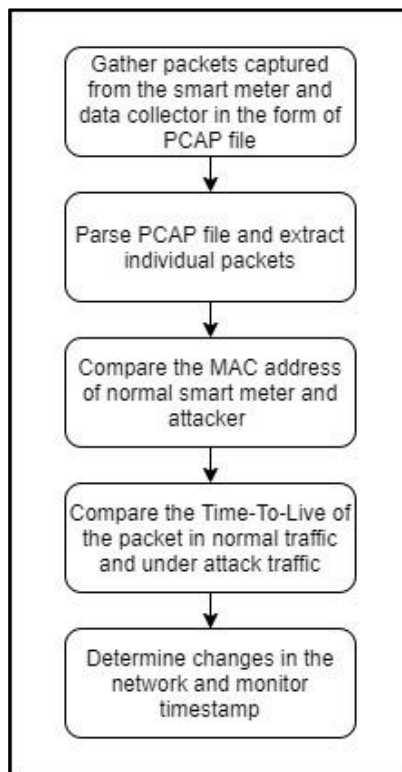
Gather packets captured from the smart meter and data collector in the form of PCAP file

Parse PCAP file and extract individual packets

Compare the MAC address of normal smart meter and attacker

Compare the Time-To-Live of the packet in normal traffic and under attack traffic

Determine changes in the network and monitor timestamp